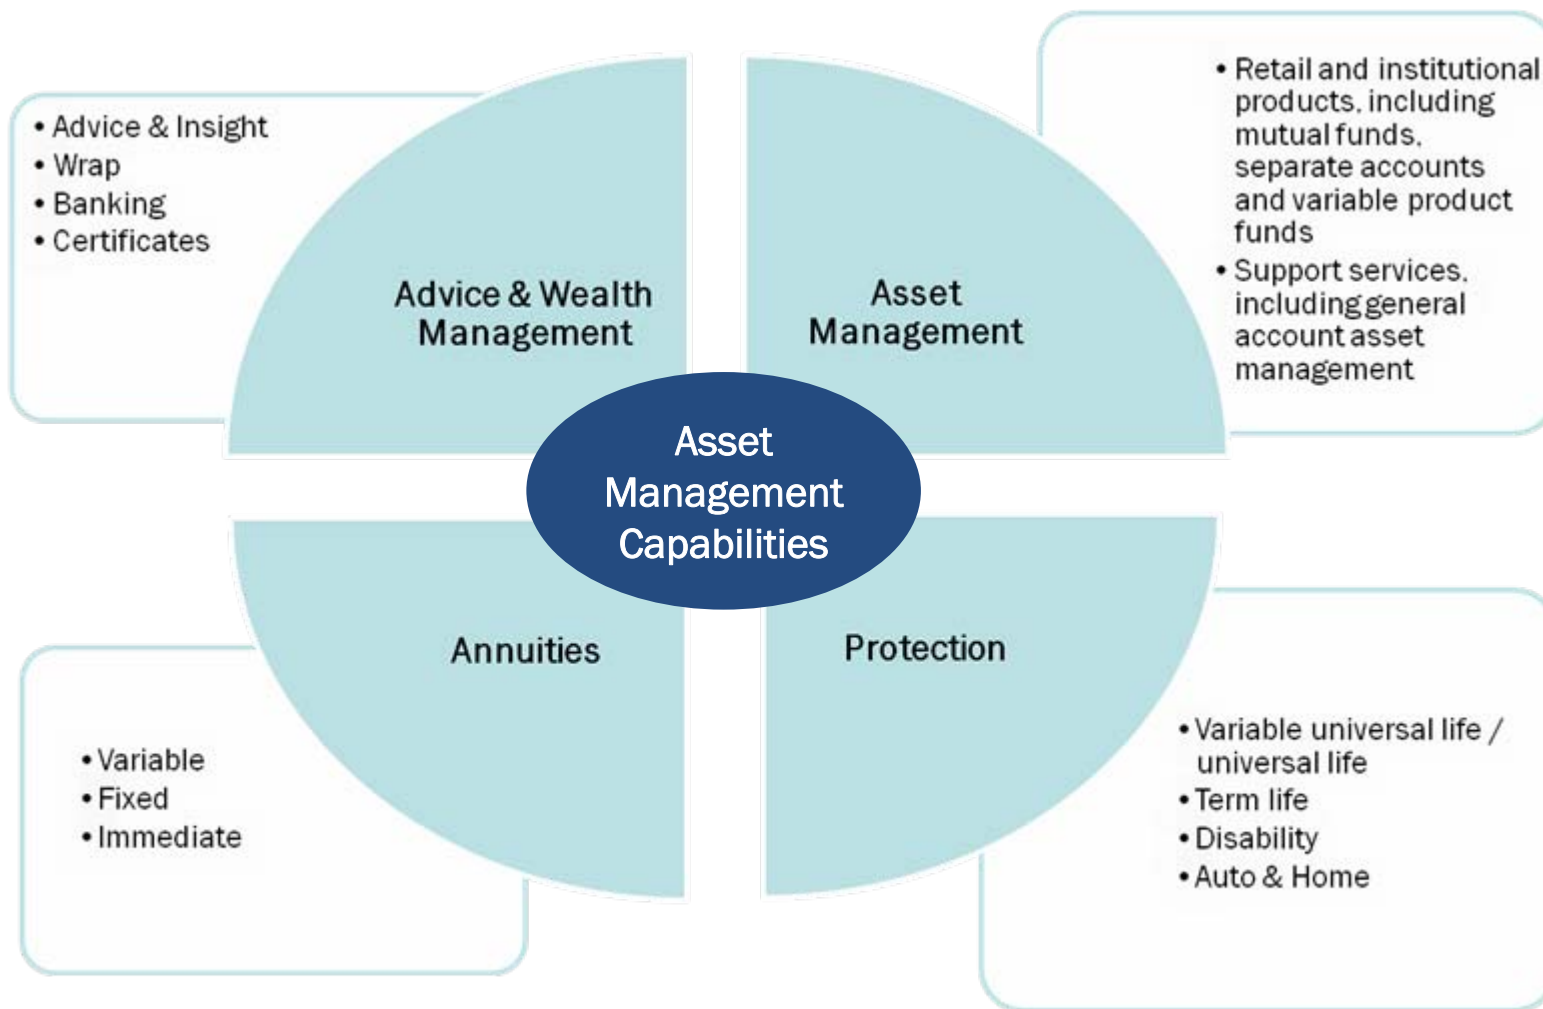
• Advice & Insight
• Wrap
• Banking
• Certificates

Advice & Wealth Management

Asset Management

• Retail and institutional products, including mutual funds, separate accounts and variable product funds
• Support services, including general account asset management

Asset Management Capabilities

Annuities

Protection

• Variable
• Fixed
• Immediate

• Variable universal life / universal life
• Term life
• Disability
• Auto & Home